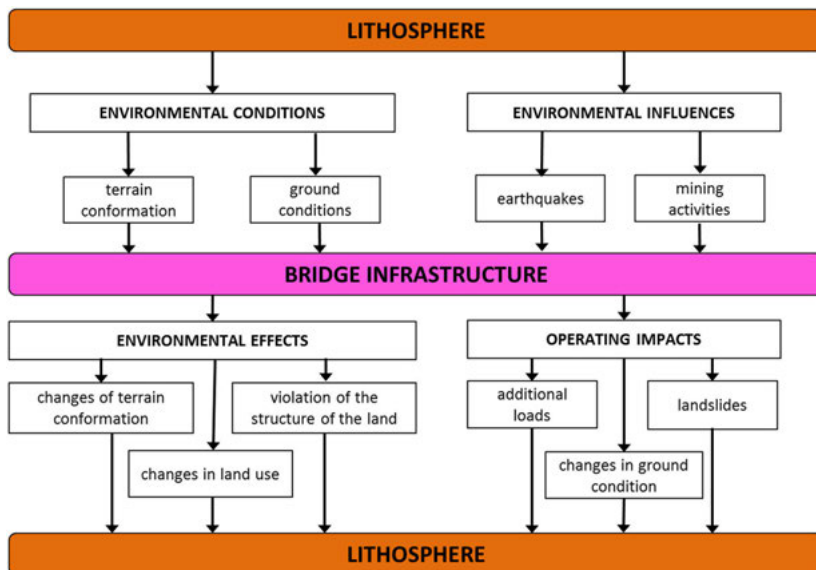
LITHOSPHERE

ENVIRONMENTAL CONDITIONS

ENVIRONMENTAL INFLUENCES

terrain conformation

ground conditions

earthquakes

mining activities

BRIDGE INFRASTRUCTURE

ENVIRONMENTAL EFFECTS

OPERATING IMPACTS

changes of terrain conformation

violation of the structure of the land

changes in land use

additional loads

landslides

changes in ground condition

LITHOSPHERE